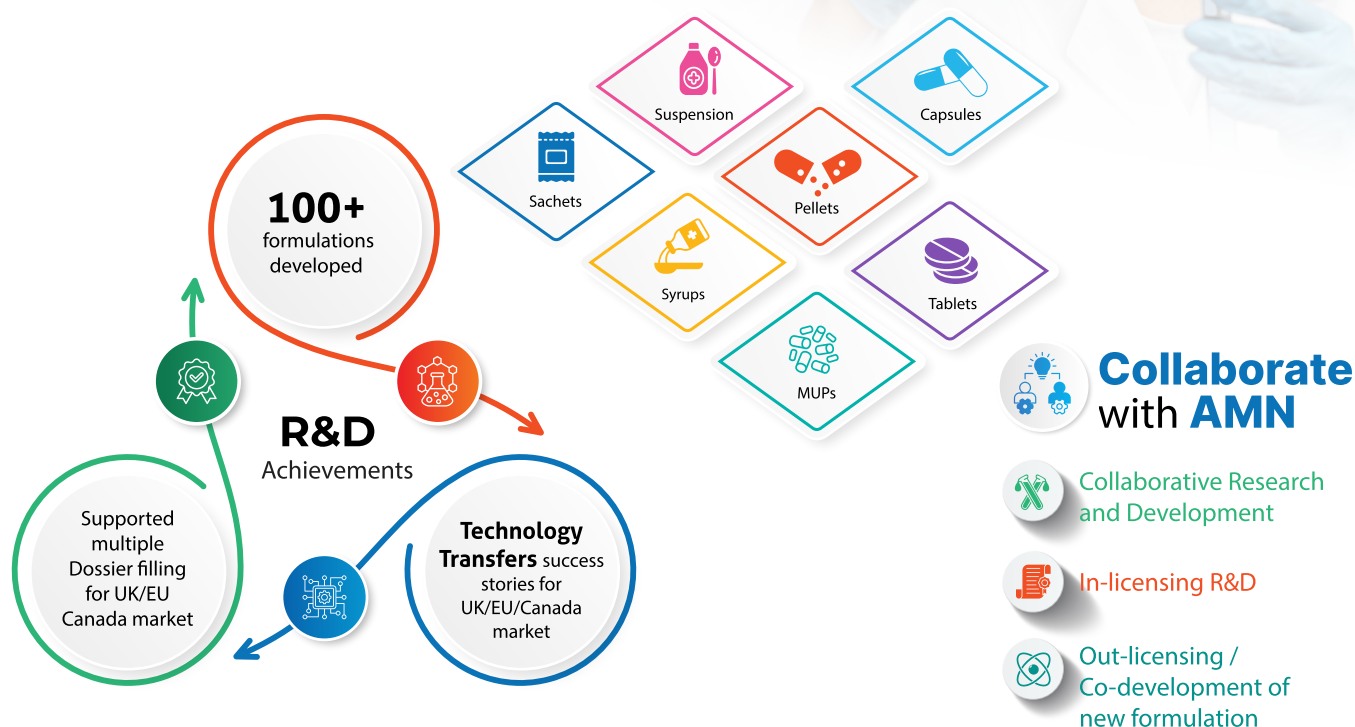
Suspension

Capsules

Sachets

Pellets

Syrups

Tablets

MUPs

100+
formulations developed

R&D
Achievements

Supported multiple Dossier filling for UK/EU Canada market

Technology Transfers success stories for UK/EU/Canada market

Collaborate with AMN

Collaborative Research and Development

In-licensing R&D

Out-licensing / Co-development of new formulation